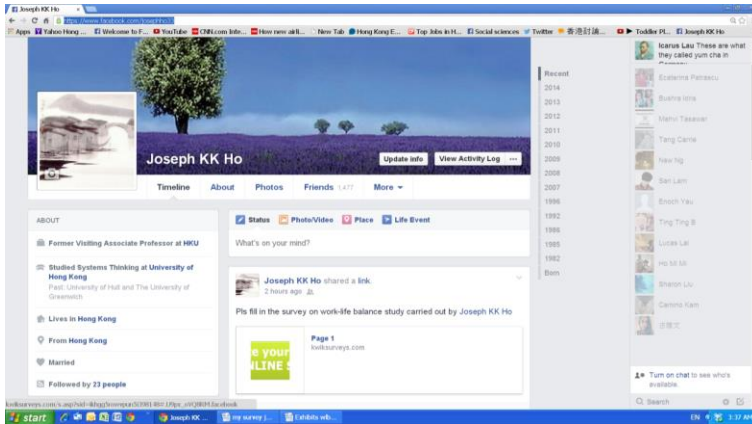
Joseph KK Ho ×

https://www.facebook.com/josephho33

Apps Yahoo Hong ... Welcome to F... YouTube CNN.com Inte... How new airli... New Tab Hong Kong E... Top Jobs in H... Social sciences Twitter 香港討論... Toddler Pl... Joseph KK Ho

Joseph KK Ho

Update Info View Activity Log ...

Timeline About Photos Friends 1,477 More ▾

ABOUT

Former Visiting Associate Professor at HKU

Studied Systems Thinking at University of Hong Kong
Past: University of Hull and The University of Greenwich

Lives in Hong Kong

From Hong Kong

Married

Followed by 23 people

Status Photo/Video Place Life Event

What's on your mind?

Joseph KK Ho shared a link.
2 hours ago

Pls fill in the survey on work-life balance study carried out by Joseph KK Ho

e your
LINE S

Page 1
kwiksurveys.com

Recent
2014
2013
2012
2011
2010
2009
2008
2007
1996
1992
1986
1985
1982
Born

Icarus Lau These are what they called yum cha in

Ecaterina Petrescu
Bushra Idris
Mehdi Tasavari
Tang Carrie
New Ng
Ben Lam
Enoch Yau
Ting Ting B
Lucas Lai
Ho Mi Mi
Sharon Liu
Camino Kam
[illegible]

Turn on chat to see who's available.

Search

kwiksurveys.com/s.asp?sid=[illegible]

start Joseph KK ... my survey j... Exhibits wib...

EN 3:37 AM